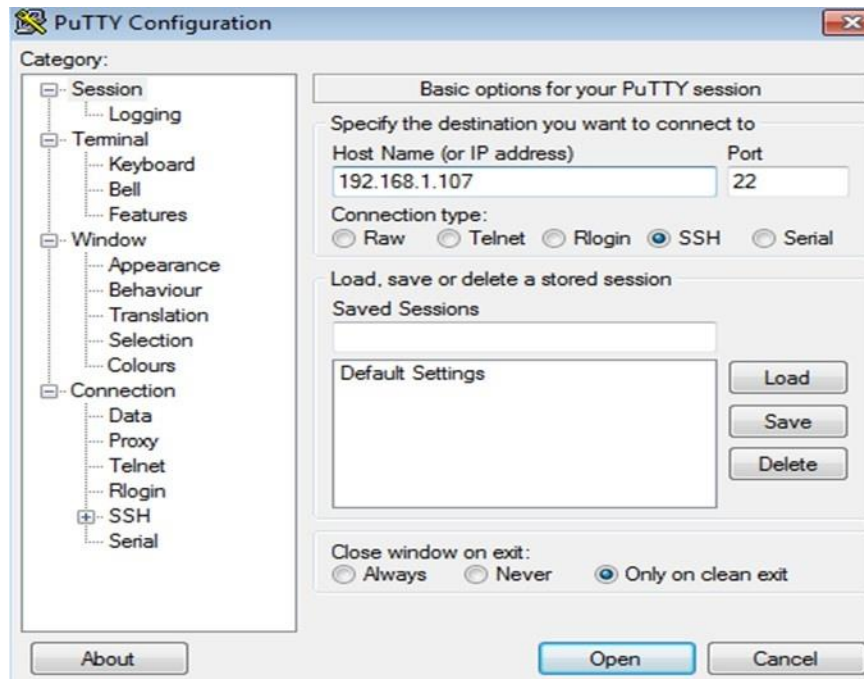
PuTTY Configuration

Category:

Session
Logging
Terminal
Keyboard
Bell
Features
Window
Appearance
Behaviour
Translation
Selection
Colours
Connection
Data
Proxy
Telnet
Rlogin
SSH
Serial

Basic options for your PuTTY session

Specify the destination you want to connect to

Host Name (or IP address)
Port
192.168.1.107
22

Connection type:
Raw Telnet Rlogin SSH Serial

Load, save or delete a stored session

Saved Sessions

Default Settings

Load
Save
Delete

Close window on exit:
Always Never Only on clean exit

About
Open
Cancel